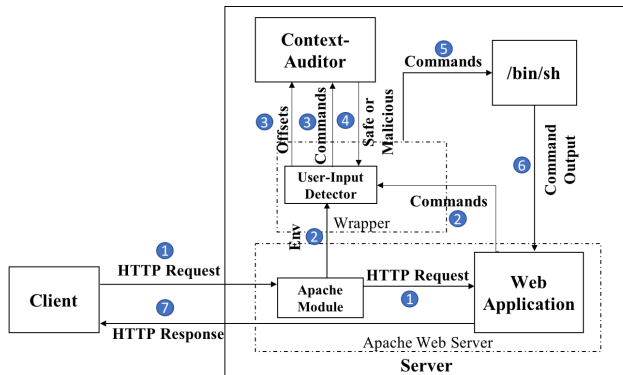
Context-Auditor

5
Commands

/bin/sh

3 Offsets
3 Commands
4 Safe or Malicious

User-Input Detector

Wrapper

Commands
2

6
Command Output

1
HTTP Request

Env
2

Client

HTTP Request
1

Apache Module

Web Application

7
HTTP Response

Apache Web Server

Server